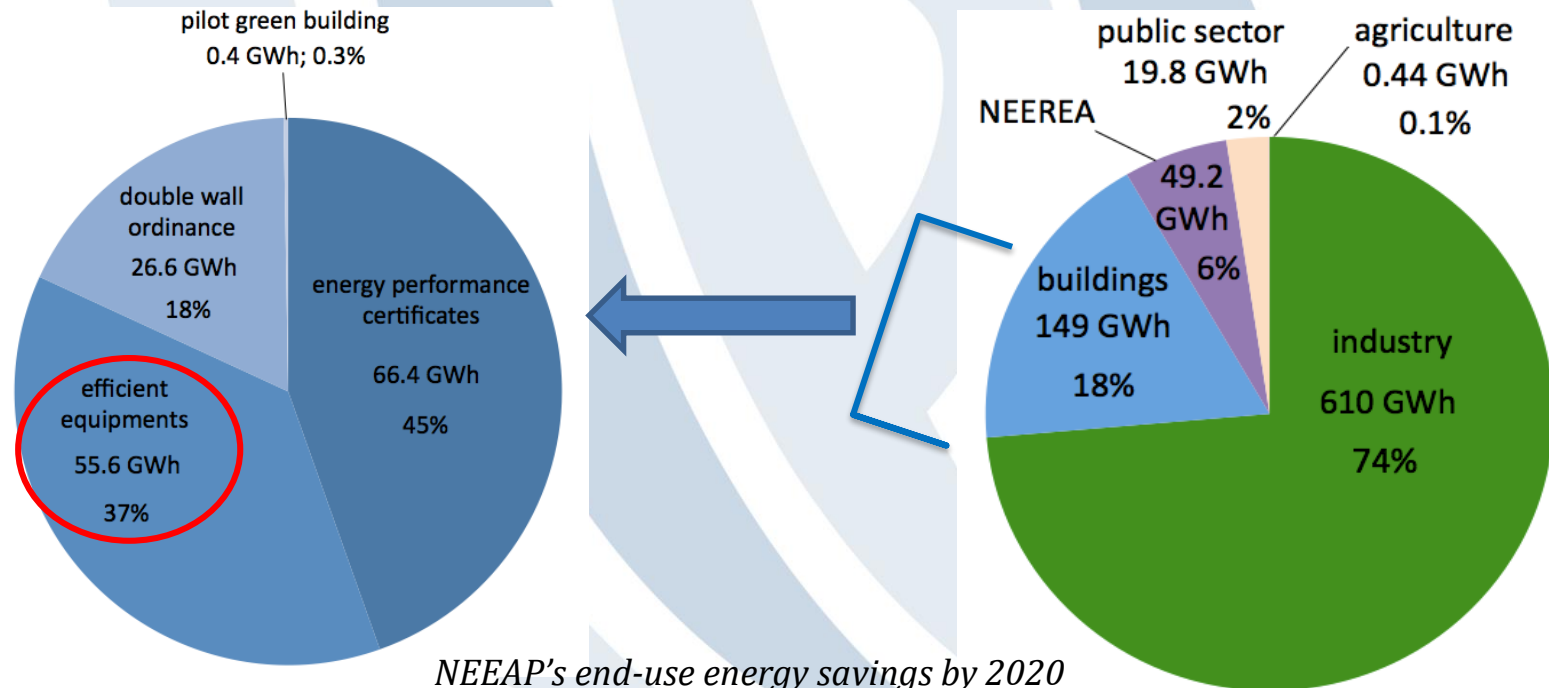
pilot green building
0.4 GWh; 0.3%

double wall ordinance
26.6 GWh
18%

energy performance certificates
66.4 GWh
45%

efficient equipments
55.6 GWh
37%

public sector
19.8 GWh
2%

agriculture
0.44 GWh
0.1%

NEEREA
49.2 GWh
6%

buildings
149 GWh
18%

industry
610 GWh
74%

NEEAP's end-use energy savings by 2020